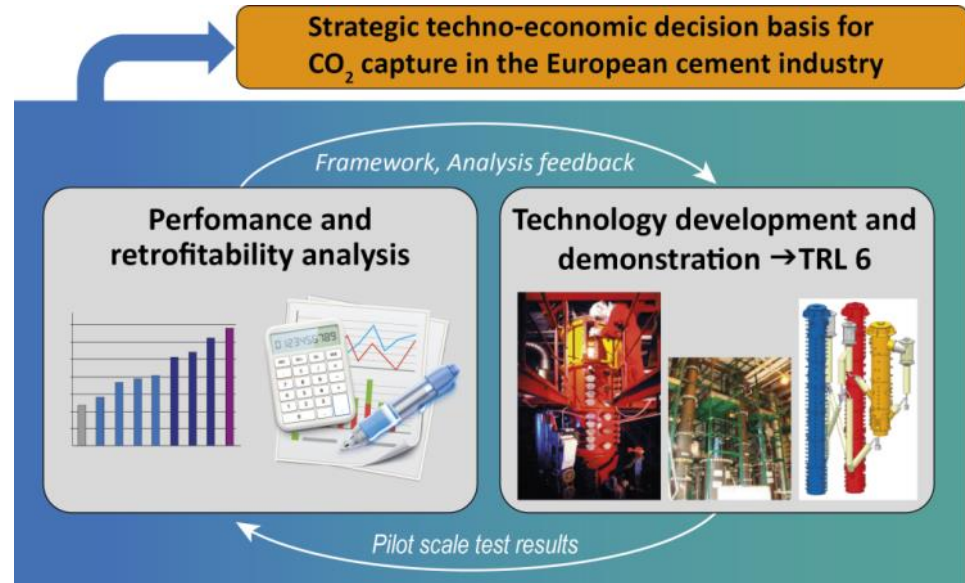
Strategic techno-economic decision basis for $CO_2$ capture in the European cement industry

Framework, Analysis feedback

Perfomance and retrofitability analysis

Technology development and demonstration →TRL 6

Pilot scale test results